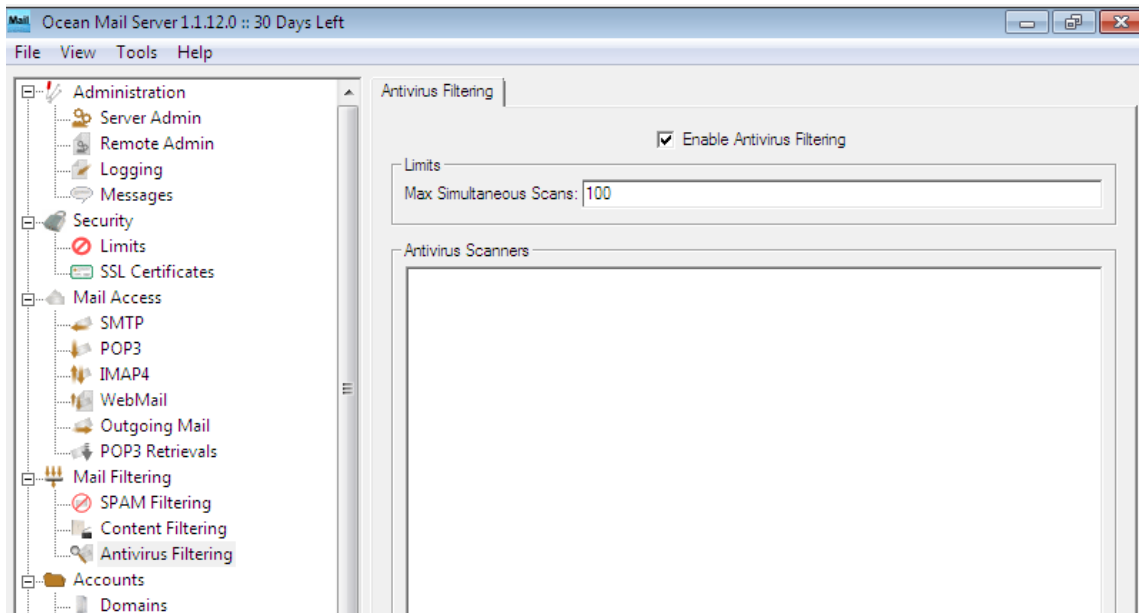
Mail Ocean Mail Server 1.1.12.0 :: 30 Days Left

File View Tools Help

Administration
Server Admin
Remote Admin
Logging
Messages
Security
Limits
SSL Certificates
Mail Access
SMTP
POP3
IMAP4
WebMail
Outgoing Mail
POP3 Retrievals
Mail Filtering
SPAM Filtering
Content Filtering
Antivirus Filtering
Accounts
Domains

Antivirus Filtering

☑ Enable Antivirus Filtering

Limits

Max Simultaneous Scans: 100

Antivirus Scanners